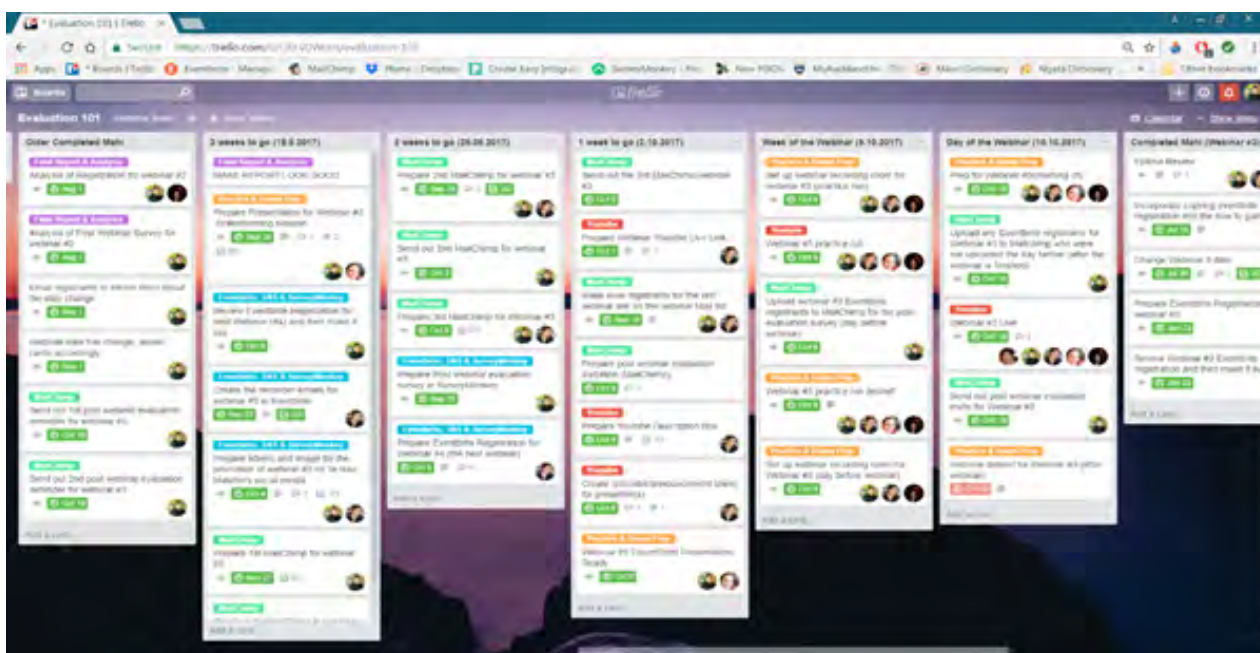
* Evaluation 101 | Trello

https://trello.com/

Apps  Boards | Trello  Eventbrite - Manage  MailChimp  Home - Dropbox  Create Easy Integrat...  SurveyMonkey  New PDCh  MyAuckland  Maori Dictionary  Ngata Dictionary  Other bookmarks

Boards

Trello

Evaluation 101

Calendar  Show Menu

Older Completed Mahi

Final Report & Analysis
Analysis of Registration for webinar #2

Final Report & Analysis
Analysis of Post Webinar Survey for webinar #2

Email registrants to inform them about the date change

Webinar date/time change, asses cards accordingly

MailChimp
Send out 1st post webinar evaluation reminder for webinar #1

MailChimp
Send out 2nd post webinar evaluation reminder for webinar #1

Add a card...

3 weeks to go (18.9.2017)

Final Report & Analysis
SNAB REPORT LOOK BOOK

Prepare Presentation for Webinar #3 (videoframing) session

Eventbrite, SMS & SurveyMonkey
Receive Eventbrite registration for next Webinar (#4) and then make it live

Eventbrite, SMS & SurveyMonkey
Create the reminder emails for webinar #3 in Eventbrite

Eventbrite, SMS & SurveyMonkey
Prepare tokens and image for the promotion of webinar #3

MailChimp
Prepare 1st MailChimp for webinar #3

MailChimp

Add a card...

2 weeks to go (25.09.2017)

MailChimp
Prepare 2nd MailChimp for webinar #3

MailChimp
Send out 2nd MailChimp for webinar #3

MailChimp
Prepare 3rd MailChimp for Webinar #3

Eventbrite, SMS & SurveyMonkey
Prepare Post Webinar evaluation survey in SurveyMonkey

Eventbrite, SMS & SurveyMonkey
Prepare Eventbrite Registration for Webinar #4 (the next webinar)

Add a card...

1 week to go (2.10.2017)

MailChimp
Send out the 3rd MailChimp webinar #3

Youtube
Prepare Webinar Youtube Live Link

MailChimp
Make sure registrants for the last webinar are on the webinar list

MailChimp
Prepare post webinar evaluation invitation (MailChimp)

Youtube
Prepare Youtube Description box

Youtube
Create subtitles/transcript

Playbook & Online Prep
Webinar #3 Countdown Presentation Ready

Add a card...

Week of the Webinar (9.10.2017)

Playbook & Online Prep
Set up webinar recording room for webinar #3 (practice run)

Youtube
Webinar #3 practice run

MailChimp
Upload webinar #3 Eventbrite registrants to MailChimp for post evaluation survey (day before webinar)

Playbook & Online Prep
Webinar #3 practice run (done)

Playbook & Online Prep
Set up webinar recording room for Webinar #3 (day before webinar)

Add a card...

Day of the Webinar (16.10.2017)

Playbook & Online Prep
Prep for webinar #3

MailChimp
Upload any Eventbrite registrants for Webinar #3 to MailChimp who were not uploaded the day before

Youtube
Webinar #3 Live

MailChimp
Send out post webinar evaluation invite for Webinar #3

Playbook & Online Prep
Webinar debrief for Webinar #3

Add a card...

Completed Mahi (Webinar #2)

Webinar Results

Incorporate captions

Change Webinar 3 date

Prepare Eventbrite Registration webinar #3

Receive Webinar #3 Eventbrite registration and then make it live

Add a card...